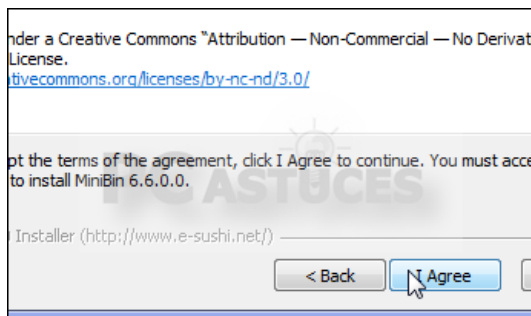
nder a Creative Commons "Attribution — Non-Commercial — No Derivat
License.
ativecommons.org/licenses/by-nc-nd/3.0/

pt the terms of the agreement, click I Agree to continue. You must acce
to install MiniBin 6.6.0.0.

PC ASTUCES

Installer (http://www.e-sushi.net/)

< Back
I Agree